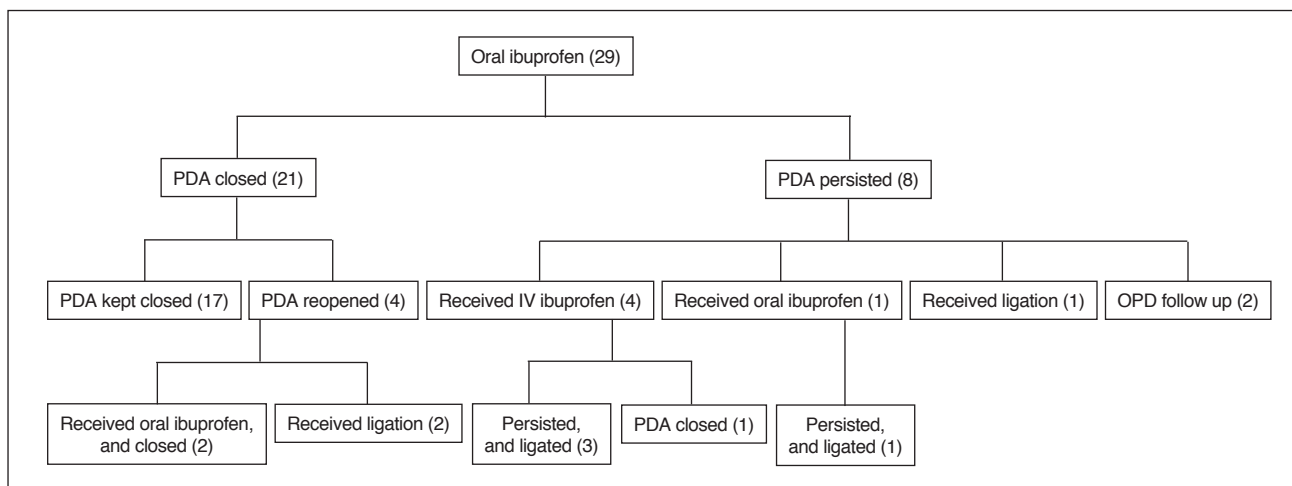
Oral ibuprofen (29)

PDA closed (21)

PDA persisted (8)

PDA kept closed (17)

PDA reopened (4)

Received IV ibuprofen (4)

Received oral ibuprofen (1)

Received ligation (1)

OPD follow up (2)

Received oral ibuprofen, and closed (2)

Received ligation (2)

Persisted, and ligated (3)

PDA closed (1)

Persisted, and ligated (1)